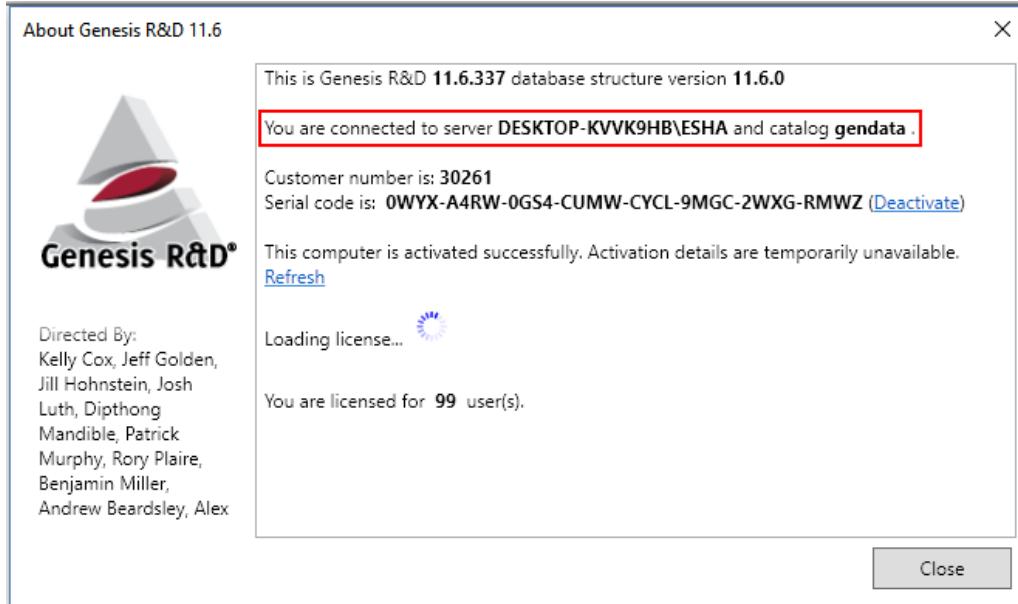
About Genesis R&D 11.6

×

Genesis R&D®

Directed By:
Kelly Cox, Jeff Golden, Jill Hohnstein, Josh Luth, Dipthong Mandible, Patrick Murphy, Rory Plaire, Benjamin Miller, Andrew Beardsley, Alex

This is Genesis R&D **11.6.337** database structure version **11.6.0**

You are connected to server **DESKTOP-KVVK9HB\ESHA** and catalog **gendata** .

Customer number is: **30261**
Serial code is: **0WYX-A4RW-0GS4-CUMW-CYCL-9MGC-2WXG-RMWZ** (Deactivate)

This computer is activated successfully. Activation details are temporarily unavailable.
Refresh

Loading license...

You are licensed for **99** user(s).

Close